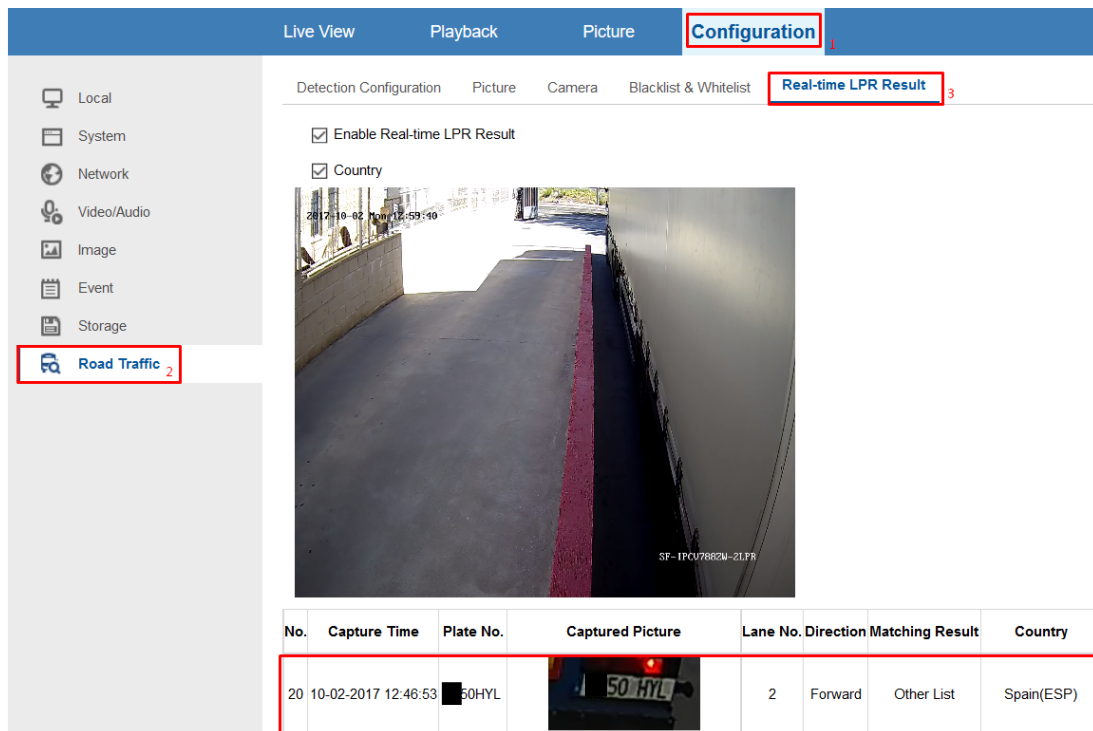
Live View Playback Picture Configuration 1

Local
System
Network
Video/Audio
Image
Event
Storage
Road Traffic 2

Detection Configuration Picture Camera Blacklist & Whitelist Real-time LPR Result 3

Enable Real-time LPR Result

Country

2017-10-02 Mon 12:59:10

SF-IPCV788ZW-2LPR

| No. | Capture Time | Plate No. | Captured Picture | Lane No. | Direction | Matching Result | Country |
|---|---|---|---|---|---|---|---|
| 20 | 10-02-2017 12:46:53 | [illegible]50HYL | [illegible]50 HYL | 2 | Forward | Other List | Spain(ESP) |